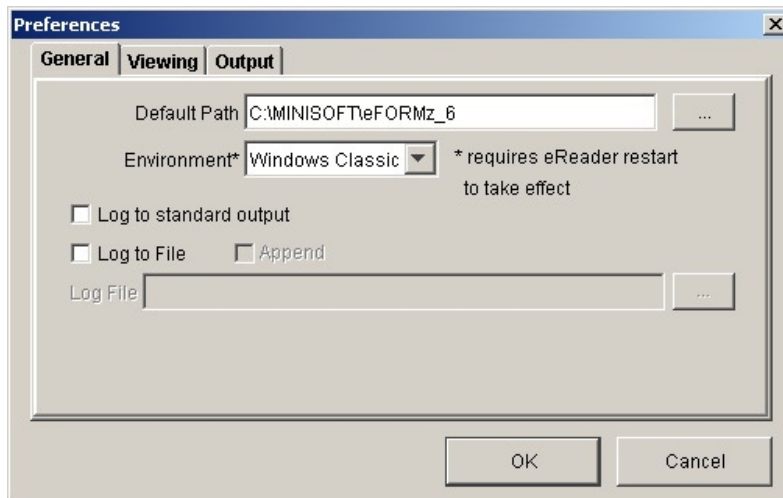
Preferences

General | Viewing | Output

Default Path C:\MINISOFT\eFORMz_6 ...

Environment* Windows Classic * requires eReader restart to take effect

Log to standard output

Log to File Append

Log File ...

OK Cancel